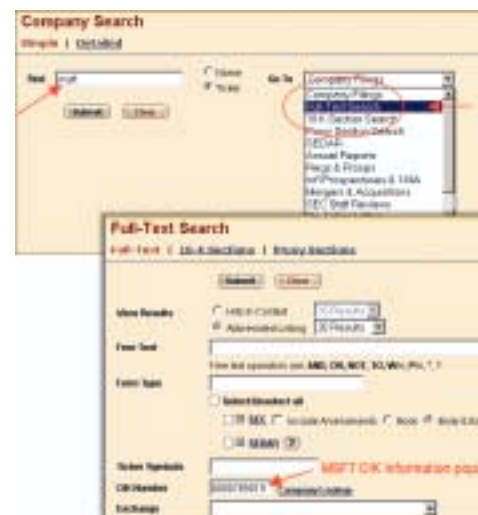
Company Search
Simple | Detailed

Find msft
C Name
Ticker
Go To
Company Filings
Submit Clear
Company Filings
Full-Text Search
10-K Section Search
Proxy Section Search
SEDAR
Annual Reports
Regs & Proxys
IPO/Prospectuses & 10SA
Mergers & Acquisitions
SEC Staff Reviews

Full-Text Search
Full-Text | 10-K Sections | Proxy Sections

Submit Clear

View Results
Hits in Context
Abbreviated Listing
10 Results
20 Results

Free Text
Free text operators are: AND, OR, NOT, 10_W/n, Pre, *, ?

Form Type

Select/deselect all
SEC Include Amendments
SEDAR

Ticker Symbols
MSFT CIK information populated
CIK Number
0000789019
Company Lookup
Exchange